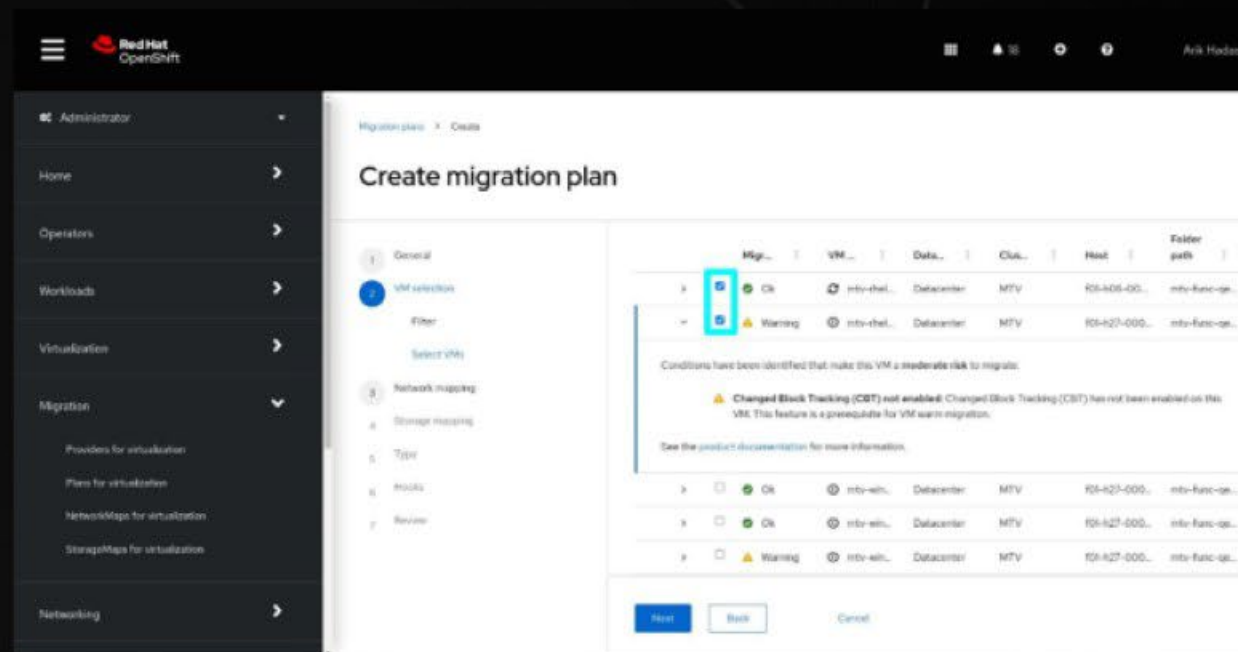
Red Hat OpenShift

16

Arik Hadas

Administrator

Home

Operators

Workloads

Virtualization

Migration

Providers for virtualization

Plans for virtualization

NetworkMaps for virtualization

StorageMaps for virtualization

Networking

Migration plans > Create

Create migration plan

1 General

2 VM selection

Filter

Select VMs

3 Network mapping

4 Storage mapping

5 Type

6 Hooks

7 Review

| | | Migr... | VM ... | Data... | Clus... | Host | Folder path |
|---|---|---|---|---|---|---|---|
| > | ☑ | Ok | mtv-rhel... | Datacenter | MTV | f01-h06-00... | mtv-func-qe... |
| ⌄ | ☑ | Warning | mtv-rhel... | Datacenter | MTV | f01-h27-000... | mtv-func-qe... |

Conditions have been identified that make this VM a moderate risk to migrate.

Changed Block Tracking (CBT) not enabled: Changed Block Tracking (CBT) has not been enabled on this VM. This feature is a prerequisite for VM warm migration.

See the product documentation for more information.

| | | | | | | | |
|---|---|---|---|---|---|---|---|
| > | ☐ | Ok | mtv-win... | Datacenter | MTV | f01-h27-000... | mtv-func-qe... |
| > | ☐ | Ok | mtv-win... | Datacenter | MTV | f01-h27-000... | mtv-func-qe... |
| > | ☐ | Warning | mtv-win... | Datacenter | MTV | f01-h27-000... | mtv-func-qe... |

Next Back Cancel